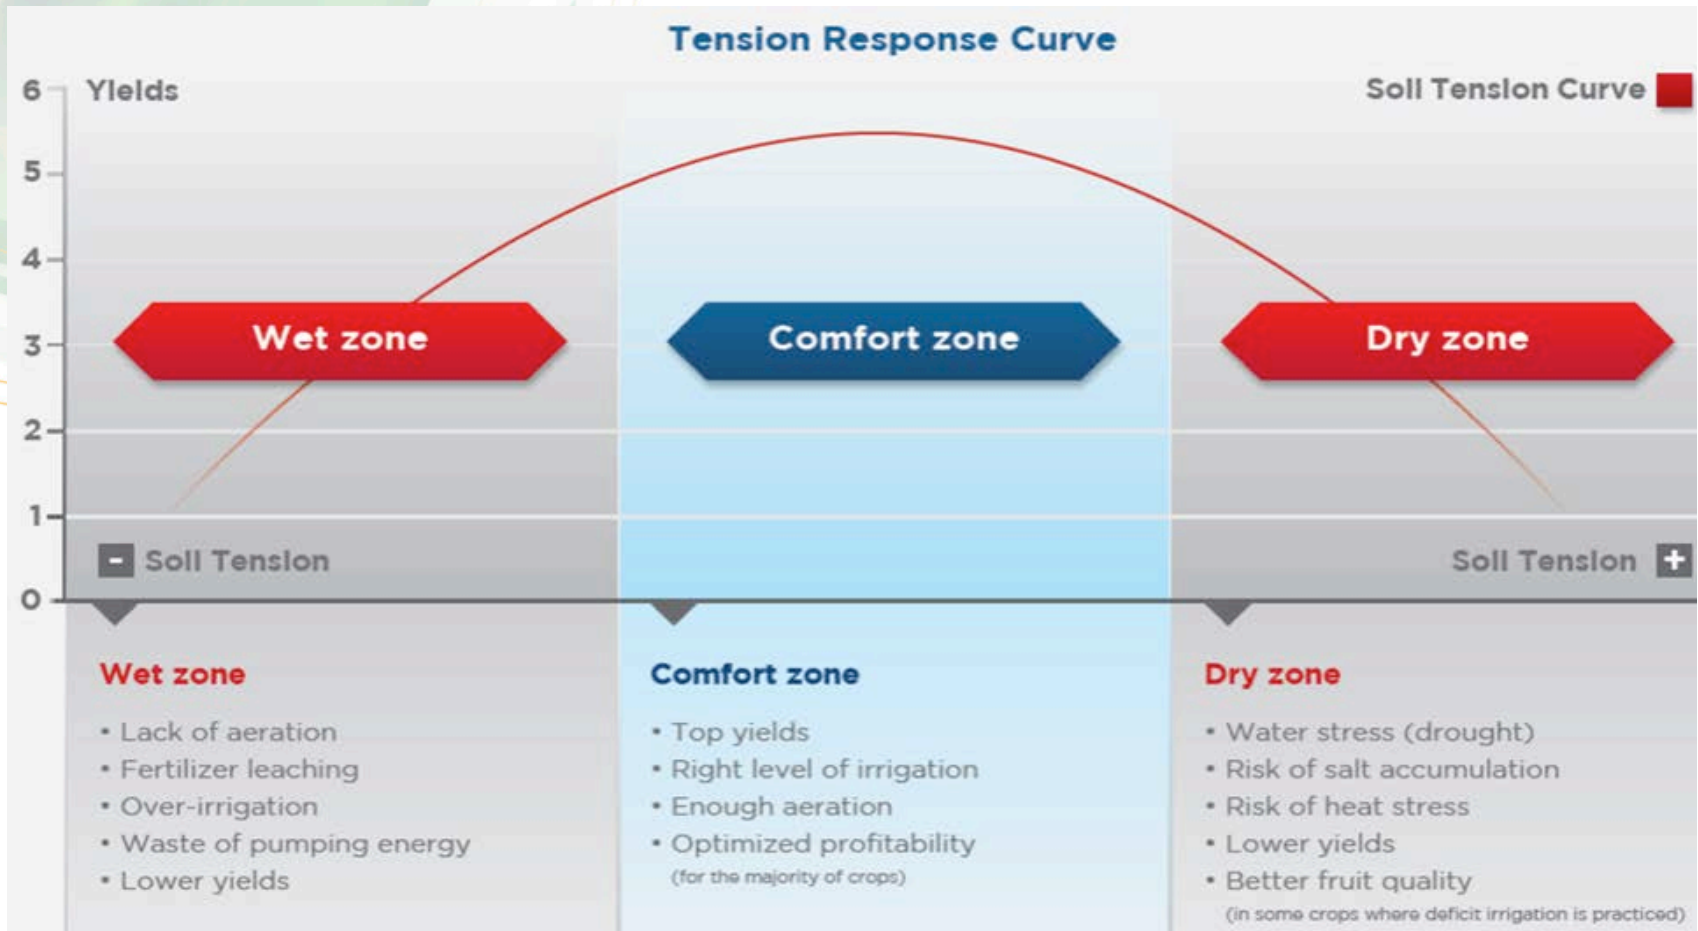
Tension Response Curve

6
5
4
3
2
1
0

Yields

Soil Tension Curve

Wet zone

Comfort zone

Dry zone

- Soil Tension

Soil Tension +

Wet zone
• Lack of aeration
• Fertilizer leaching
• Over-irrigation
• Waste of pumping energy
• Lower yields

Comfort zone
• Top yields
• Right level of irrigation
• Enough aeration
• Optimized profitability
(for the majority of crops)

Dry zone
• Water stress (drought)
• Risk of salt accumulation
• Risk of heat stress
• Lower yields
• Better fruit quality
(in some crops where deficit irrigation is practiced)